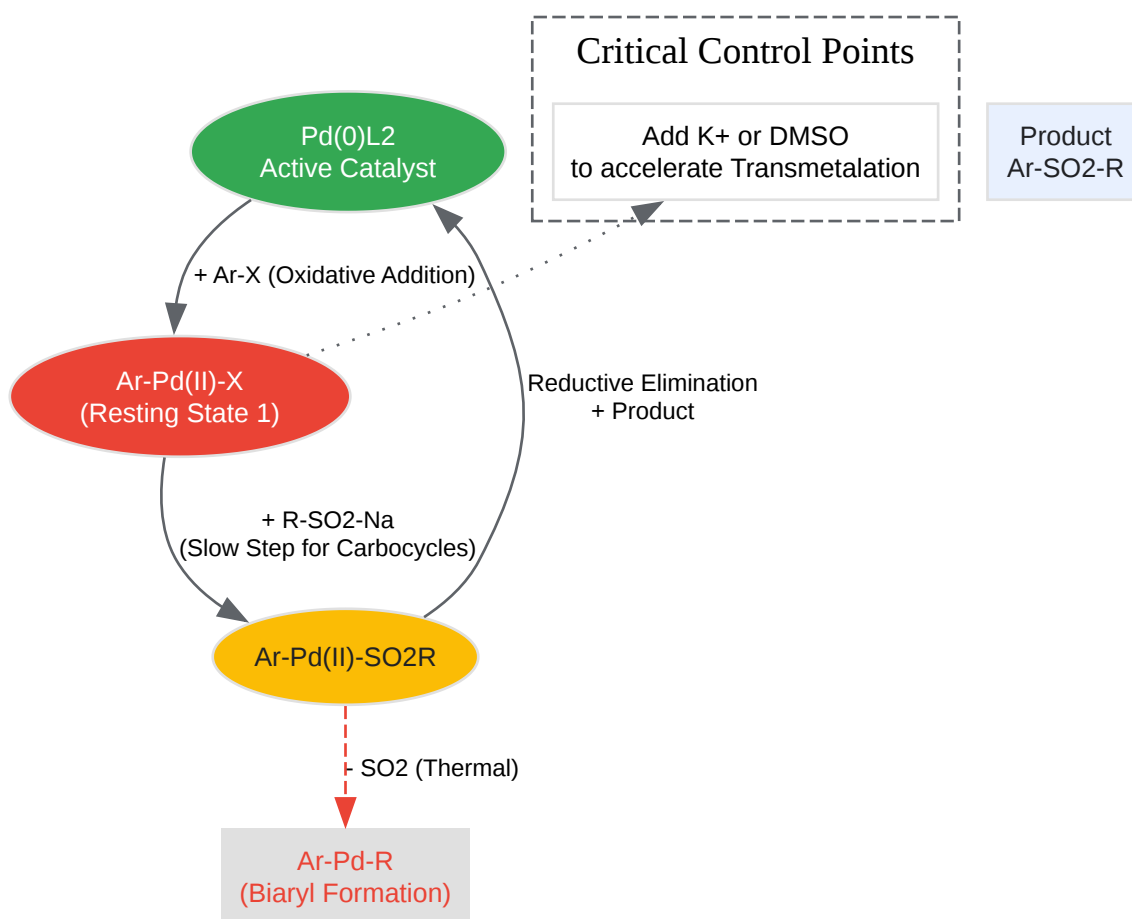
Critical Control Points

Add K+ or DMSO
to accelerate Transmetalation

Product
Ar-SO2-R

Pd(0)L2
Active Catalyst

+ Ar-X (Oxidative Addition)

Ar-Pd(II)-X
(Resting State 1)

Reductive Elimination
+ Product

+ R-SO2-Na
(Slow Step for Carbocycles)

Ar-Pd(II)-SO2R

- SO2 (Thermal)

Ar-Pd-R
(Biaryl Formation)